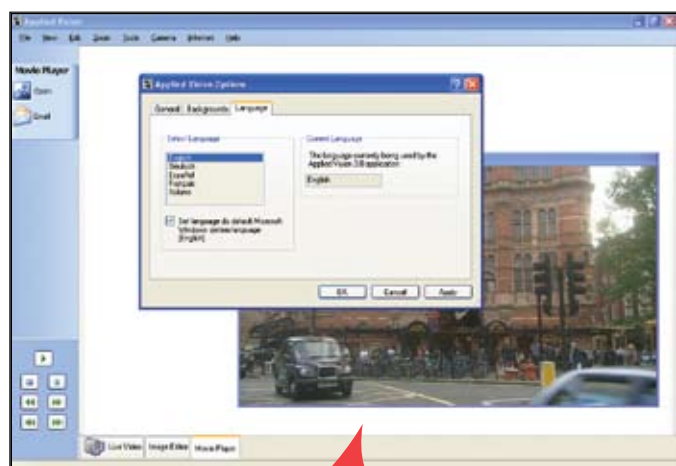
Applied Vision

File View Edit Zoom Tools Camera Internet Help

Movie Player

Open

Email

Applied Vision Options

General Backgrounds Language

Select Language

English
Deutsch
Español
Français
Italiano

Set language as default Microsoft Windows default language (English)

Current Language

The language currently being used by the Applied Vision 3.8 application

English

OK Cancel Apply

Live Video Image Editor Movie Player